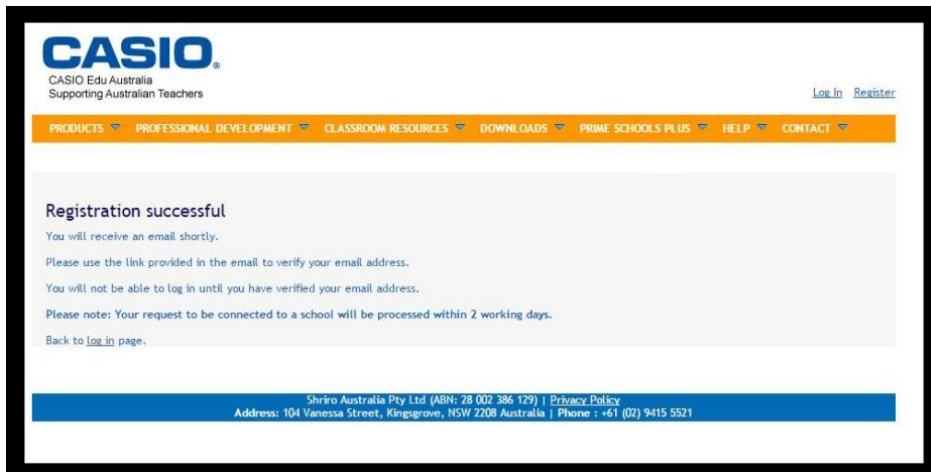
CASIO®
CASIO Edu Australia
Supporting Australian Teachers

Log In Register

PRODUCTS PROFESSIONAL DEVELOPMENT CLASSROOM RESOURCES DOWNLOADS PRIME SCHOOLS PLUS HELP CONTACT

Registration successful

You will receive an email shortly.

Please use the link provided in the email to verify your email address.

You will not be able to log in until you have verified your email address.

Please note: Your request to be connected to a school will be processed within 2 working days.

Back to log in page.

Shriro Australia Pty Ltd (ABN: 28 002 386 129) | Privacy Policy
Address: 104 Vanessa Street, Kingsgrove, NSW 2208 Australia | Phone : +61 (02) 9415 5521